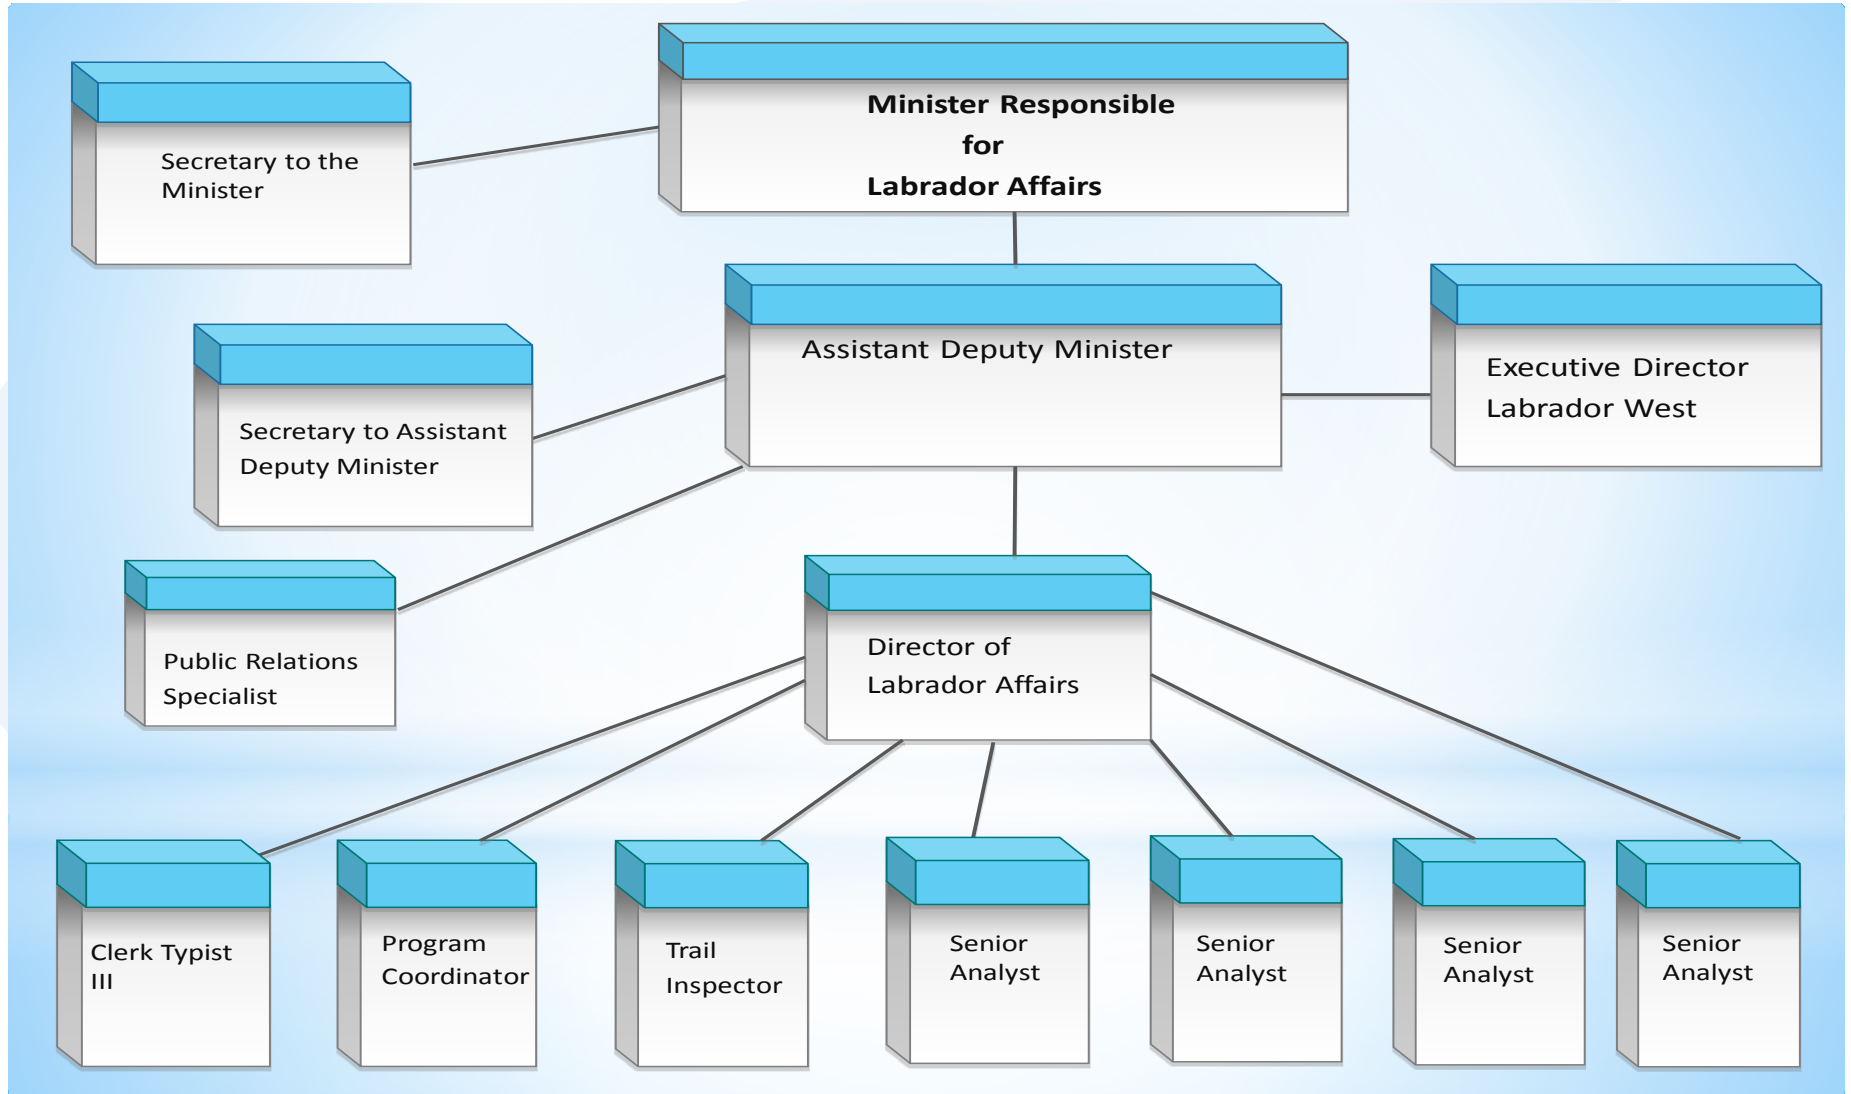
Minister Responsible for Labrador Affairs

Secretary to the Minister

Assistant Deputy Minister

Secretary to Assistant Deputy Minister

Executive Director Labrador West

Public Relations Specialist

Director of Labrador Affairs

Clerk Typist III

Program Coordinator

Trail Inspector

Senior Analyst

Senior Analyst

Senior Analyst

Senior Analyst